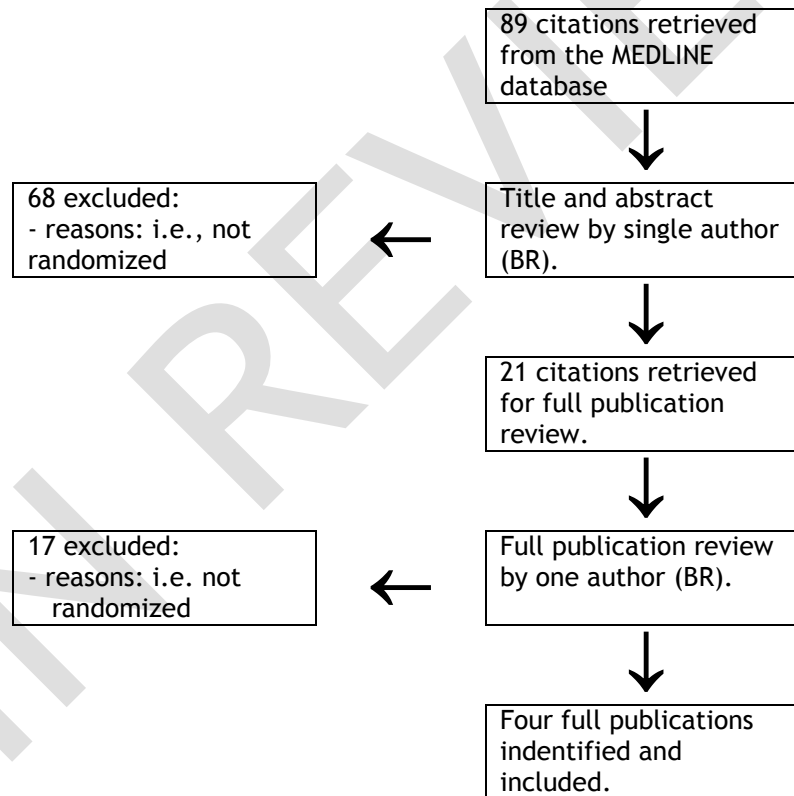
89 citations retrieved from the MEDLINE database

Title and abstract review by single author (BR).

68 excluded:
- reasons: i.e., not randomized

21 citations retrieved for full publication review.

Full publication review by one author (BR).

17 excluded:
- reasons: i.e. not randomized

Four full publications indentified and included.

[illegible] REV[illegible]